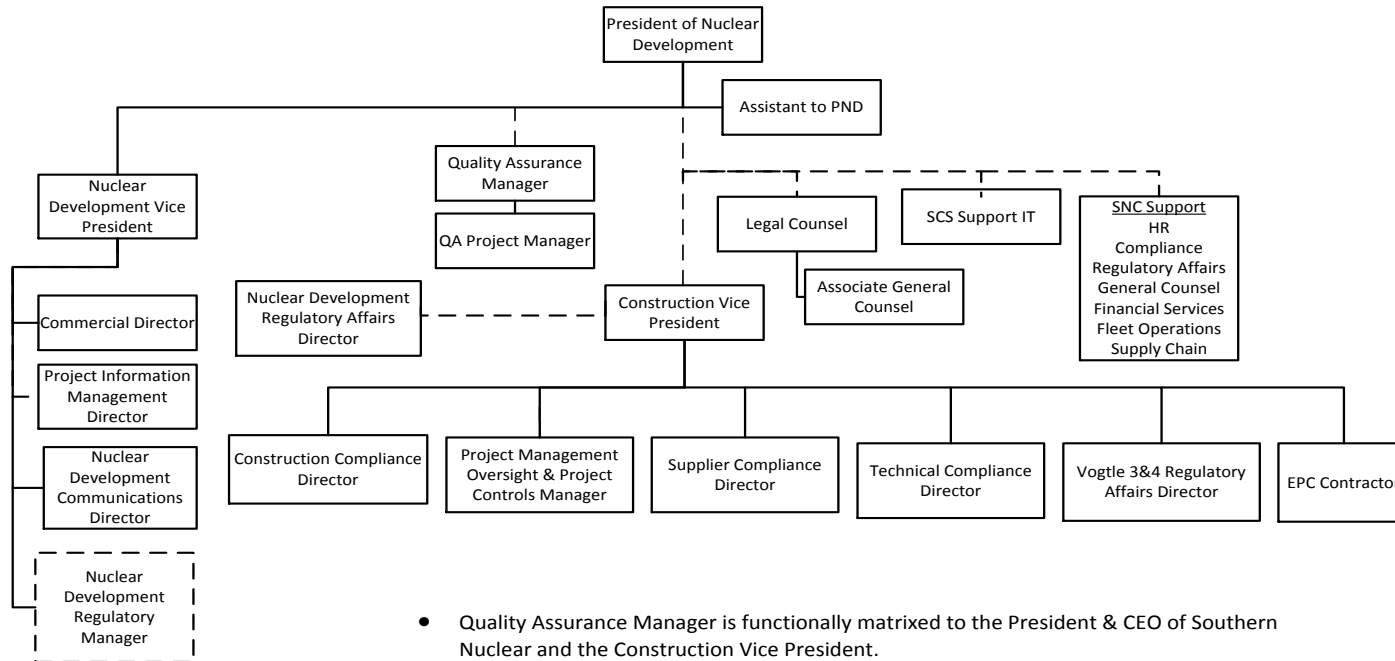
President of Nuclear Development

Assistant to PND

Nuclear Development Vice President

Quality Assurance Manager

QA Project Manager

Legal Counsel

Associate General Counsel

SCS Support IT

SNC Support
HR
Compliance
Regulatory Affairs
General Counsel
Financial Services
Fleet Operations
Supply Chain

Commercial Director

Project Information Management Director

Nuclear Development Communications Director

Nuclear Development Regulatory Manager

Nuclear Development Regulatory Affairs Director

Construction Vice President

Construction Compliance Director

Project Management Oversight & Project Controls Manager

Supplier Compliance Director

Technical Compliance Director

Vogtle 3&4 Regulatory Affairs Director

EPC Contractor

• Quality Assurance Manager is functionally matrixed to the President & CEO of Southern Nuclear and the Construction Vice President.